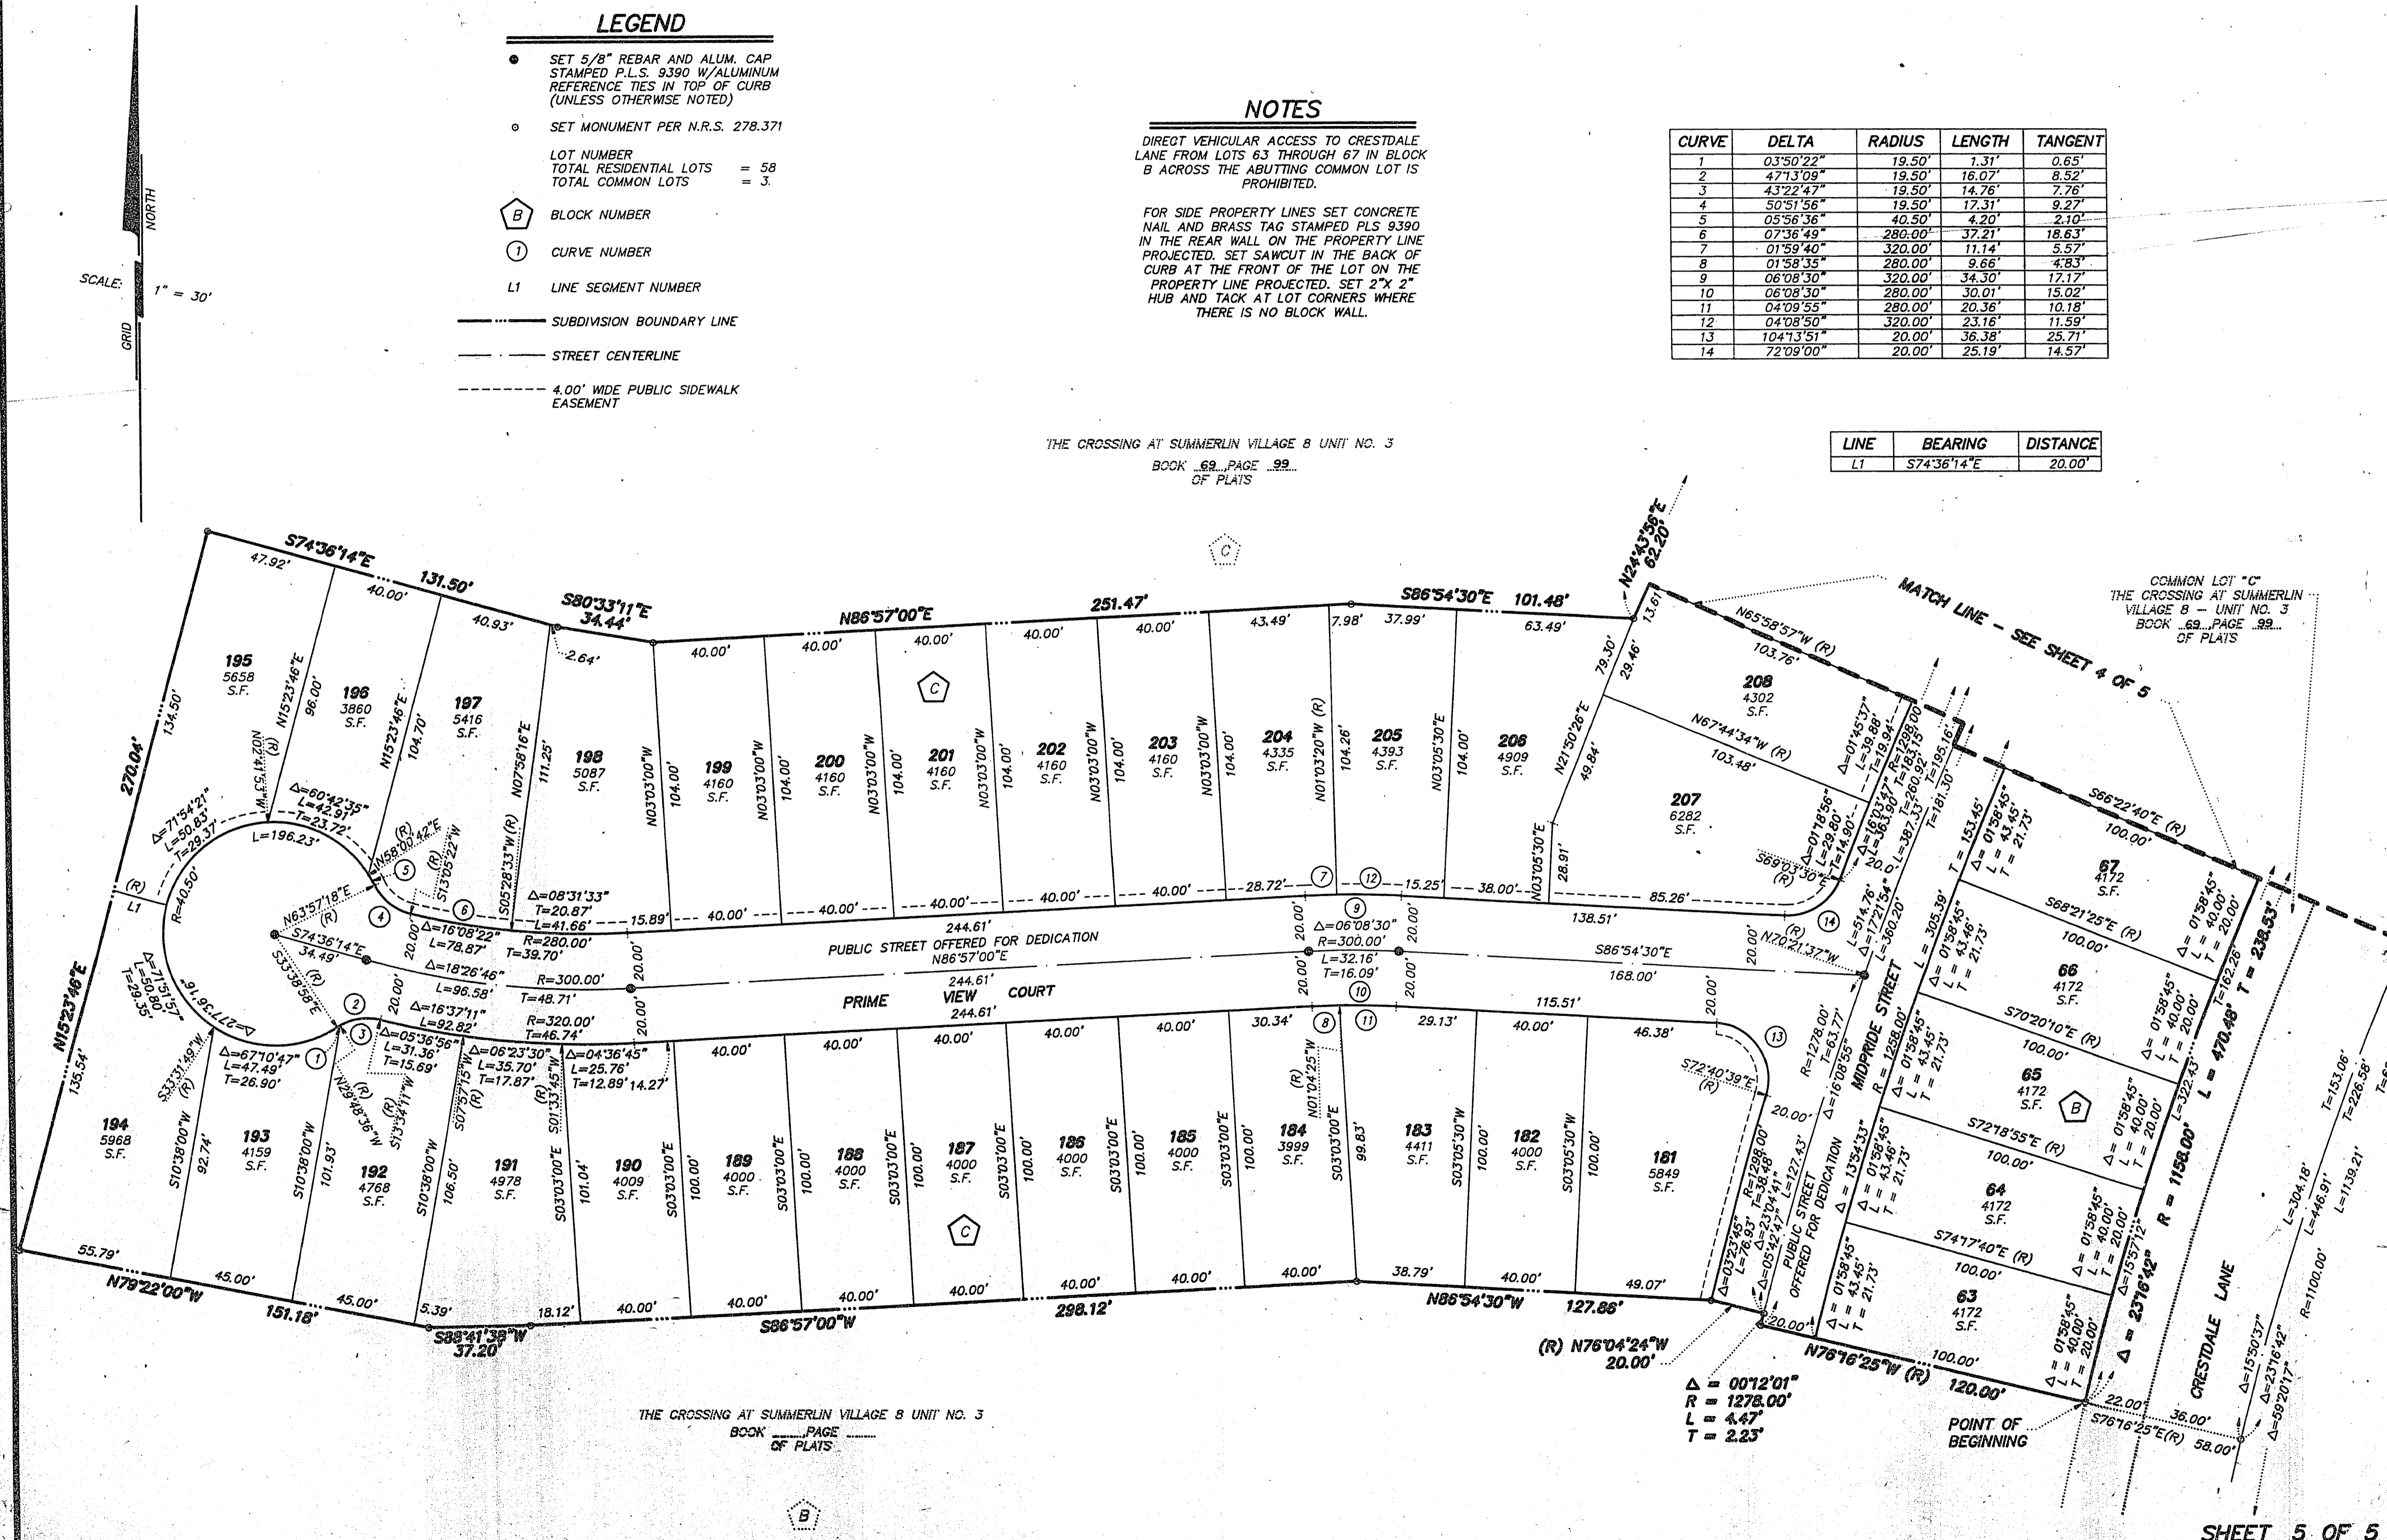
LEGEND

SET 5/8" REBAR AND ALUM. CAP STAMPED P.L.S. 9390 W/ALUMINUM REFERENCE TIES IN TOP OF CURB (UNLESS OTHERWISE NOTED)

SET MONUMENT PER N.R.S. 278.371

LOT NUMBER
TOTAL RESIDENTIAL LOTS = 58
TOTAL COMMON LOTS = 3.

B BLOCK NUMBER

1 CURVE NUMBER

L1 LINE SEGMENT NUMBER

SUBDIVISION BOUNDARY LINE

STREET CENTERLINE

4.00' WIDE PUBLIC SIDEWALK EASEMENT

NORTH
GRID
SCALE: 1" = 30'

NOTES

DIRECT VEHICULAR ACCESS TO CRESTDALE LANE FROM LOTS 63 THROUGH 67 IN BLOCK B ACROSS THE ABUTTING COMMON LOT IS PROHIBITED.

FOR SIDE PROPERTY LINES SET CONCRETE NAIL AND BRASS TAG STAMPED PLS 9390 IN THE REAR WALL ON THE PROPERTY LINE PROJECTED. SET SAWCUT IN THE BACK OF CURB AT THE FRONT OF THE LOT ON THE PROPERTY LINE PROJECTED. SET 2"X 2" HUB AND TACK AT LOT CORNERS WHERE THERE IS NO BLOCK WALL.

| CURVE | DELTA | RADIUS | LENGTH | TANGENT |
|---|---|---|---|---|
| 1 | 03°50'22" | 19.50' | 1.31' | 0.65' |
| 2 | 47°13'09" | 19.50' | 16.07' | 8.52' |
| 3 | 43°22'47" | 19.50' | 14.76' | 7.76' |
| 4 | 50°51'56" | 19.50' | 17.31' | 9.27' |
| 5 | 05°56'36" | 40.50' | 4.20' | 2.10' |
| 6 | 07°36'49" | 280.00' | 37.21' | 18.63' |
| 7 | 01°59'40" | 320.00' | 11.14' | 5.57' |
| 8 | 01°58'35" | 280.00' | 9.66' | 4.83' |
| 9 | 06°08'30" | 320.00' | 34.30' | 17.17' |
| 10 | 06°08'30" | 280.00' | 30.01' | 15.02' |
| 11 | 04°09'55" | 280.00' | 20.36' | 10.18' |
| 12 | 04°08'50" | 320.00' | 23.16' | 11.59' |
| 13 | 104°13'51" | 20.00' | 36.38' | 25.71' |
| 14 | 72°09'00" | 20.00' | 25.19' | 14.57' |

| LINE | BEARING | DISTANCE |
|---|---|---|
| L1 | S74°36'14"E | 20.00' |

THE CROSSING AT SUMMERLIN VILLAGE 8 UNIT NO. 3
BOOK 69 PAGE 99
OF PLATS

COMMON LOT "C"
THE CROSSING AT SUMMERLIN VILLAGE 8 – UNIT NO. 3
BOOK 69 PAGE 99
OF PLATS

MATCH LINE – SEE SHEET 4 OF 5

S74°36'14"E 131.50' 47.92' 40.00' 40.93' S80°33'11"E 34.44' 2.64' N86°57'00"E 251.47' S86°54'30"E 101.48' N24°43'58"E 62.20' 13.61

195 5658 S.F. 196 3860 S.F. 197 5416 S.F. 198 5087 S.F. 199 4160 S.F. 200 4160 S.F. 201 4160 S.F. 202 4160 S.F. 203 4160 S.F. 204 4335 S.F. 205 4393 S.F. 206 4909 S.F. 207 6282 S.F. 208 4302 S.F.

C

PUBLIC STREET OFFERED FOR DEDICATION
PRIME VIEW COURT
MIDPRIDE STREET
CRESTDALE LANE
PUBLIC STREET OFFERED FOR DEDICATION

67 4172 S.F. 66 4172 S.F. 65 4172 S.F. 64 4172 S.F. 63 4172 S.F.

B

194 5968 S.F. 193 4159 S.F. 192 4768 S.F. 191 4978 S.F. 190 4009 S.F. 189 4000 S.F. 188 4000 S.F. 187 4000 S.F. 186 4000 S.F. 185 4000 S.F. 184 3999 S.F. 183 4411 S.F. 182 4000 S.F. 181 5849 S.F.

N79°22'00"W 151.18' S88°41'38"W 37.20' S86°57'00"W 298.12' N86°54'30"W 127.86' (R) N76°04'24"W 20.00' N76°16'25"W (R) 120.00'

Δ = 00°12'01"
R = 1278.00'
L = 4.47'
T = 2.23'

POINT OF BEGINNING

270.04' N15°23'46"E

THE CROSSING AT SUMMERLIN VILLAGE 8 UNIT NO. 3
BOOK ____ PAGE ____
OF PLATS

B

SHEET 5 OF 5